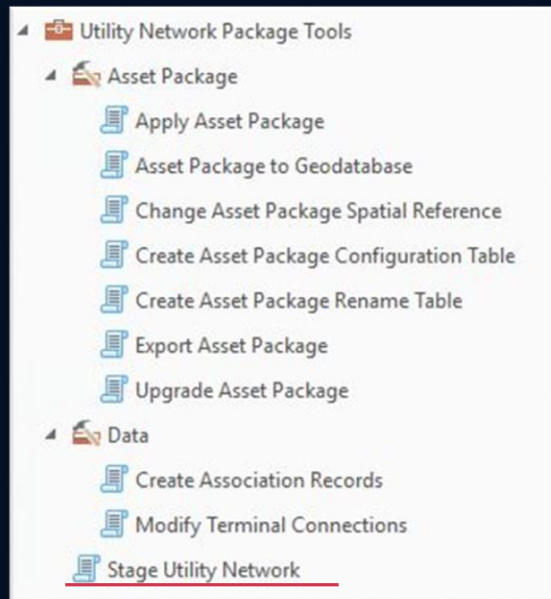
Utility Network Package Tools
Asset Package
Apply Asset Package
Asset Package to Geodatabase
Change Asset Package Spatial Reference
Create Asset Package Configuration Table
Create Asset Package Rename Table
Export Asset Package
Upgrade Asset Package
Data
Create Association Records
Modify Terminal Connections
Stage Utility Network